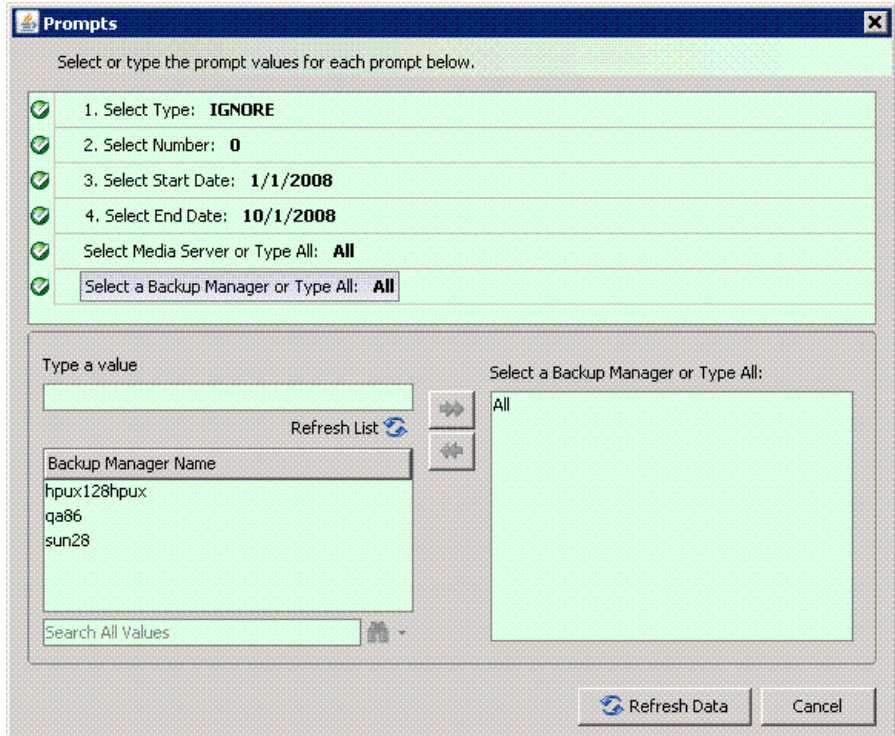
Prompts

Select or type the prompt values for each prompt below.

1. Select Type: **IGNORE**

2. Select Number: **0**

3. Select Start Date: **1/1/2008**

4. Select End Date: **10/1/2008**

Select Media Server or Type All: **All**

Select a Backup Manager or Type All: **All**

Type a value

Refresh List

Backup Manager Name

hpux128hpux
qa86
sun28

Search All Values

Select a Backup Manager or Type All:

All

Refresh Data

Cancel